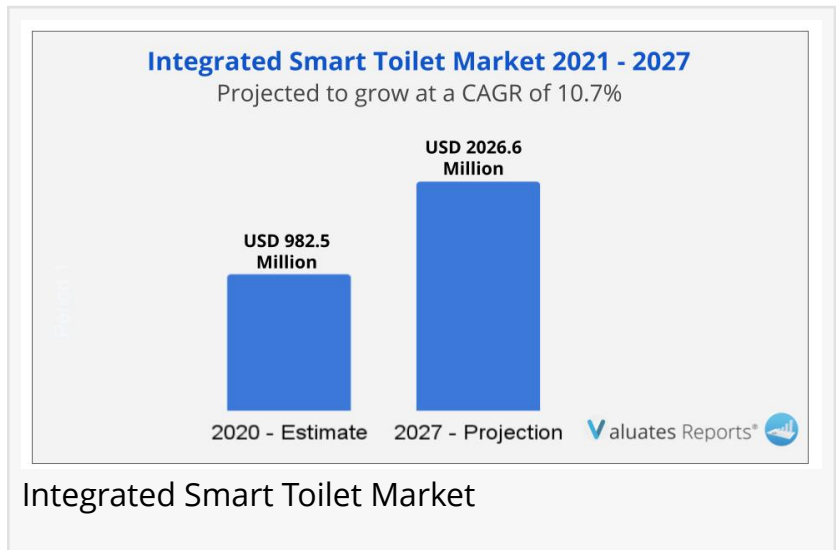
Integrated Smart Toilet Market 2021 - 2027

Projected to grow at a CAGR of 10.7%

USD 982.5 Million

USD 2026.6 Million

2020 - Estimate

2027 - Projection

Valuates Reports®

Integrated Smart Toilet Market